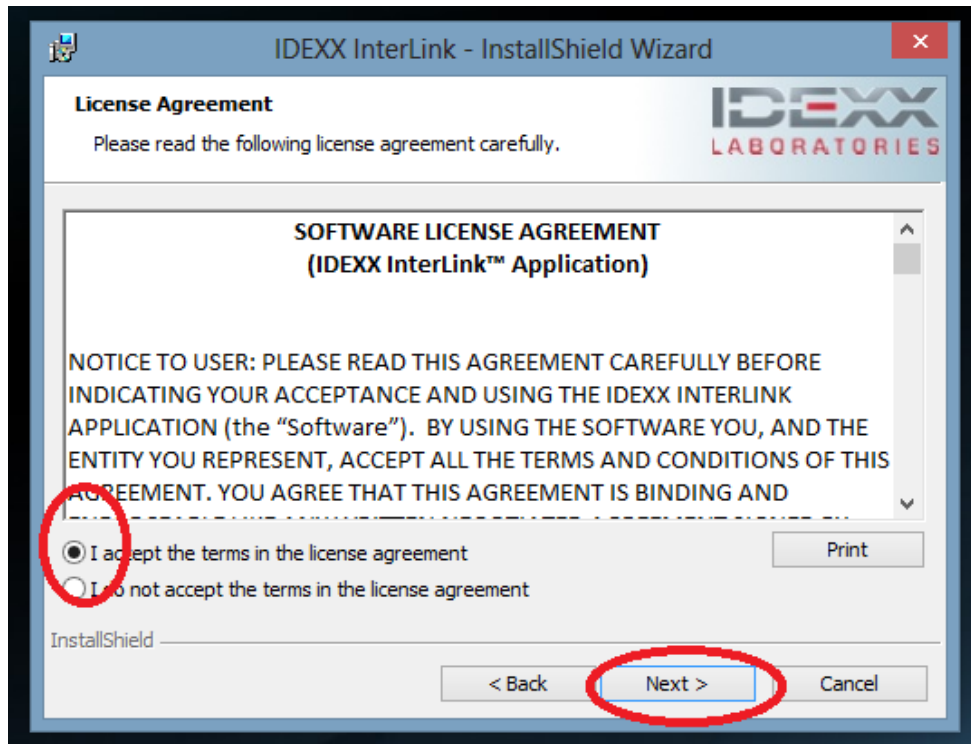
IDEXX InterLink - InstallShield Wizard

License Agreement

Please read the following license agreement carefully.

IDEXX LABORATORIES

SOFTWARE LICENSE AGREEMENT
(IDEXX InterLink™ Application)

NOTICE TO USER: PLEASE READ THIS AGREEMENT CAREFULLY BEFORE INDICATING YOUR ACCEPTANCE AND USING THE IDEXX INTERLINK APPLICATION (the "Software"). BY USING THE SOFTWARE YOU, AND THE ENTITY YOU REPRESENT, ACCEPT ALL THE TERMS AND CONDITIONS OF THIS AGREEMENT. YOU AGREE THAT THIS AGREEMENT IS BINDING AND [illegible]

I accept the terms in the license agreement

I do not accept the terms in the license agreement

Print

InstallShield

< Back

Next >

Cancel